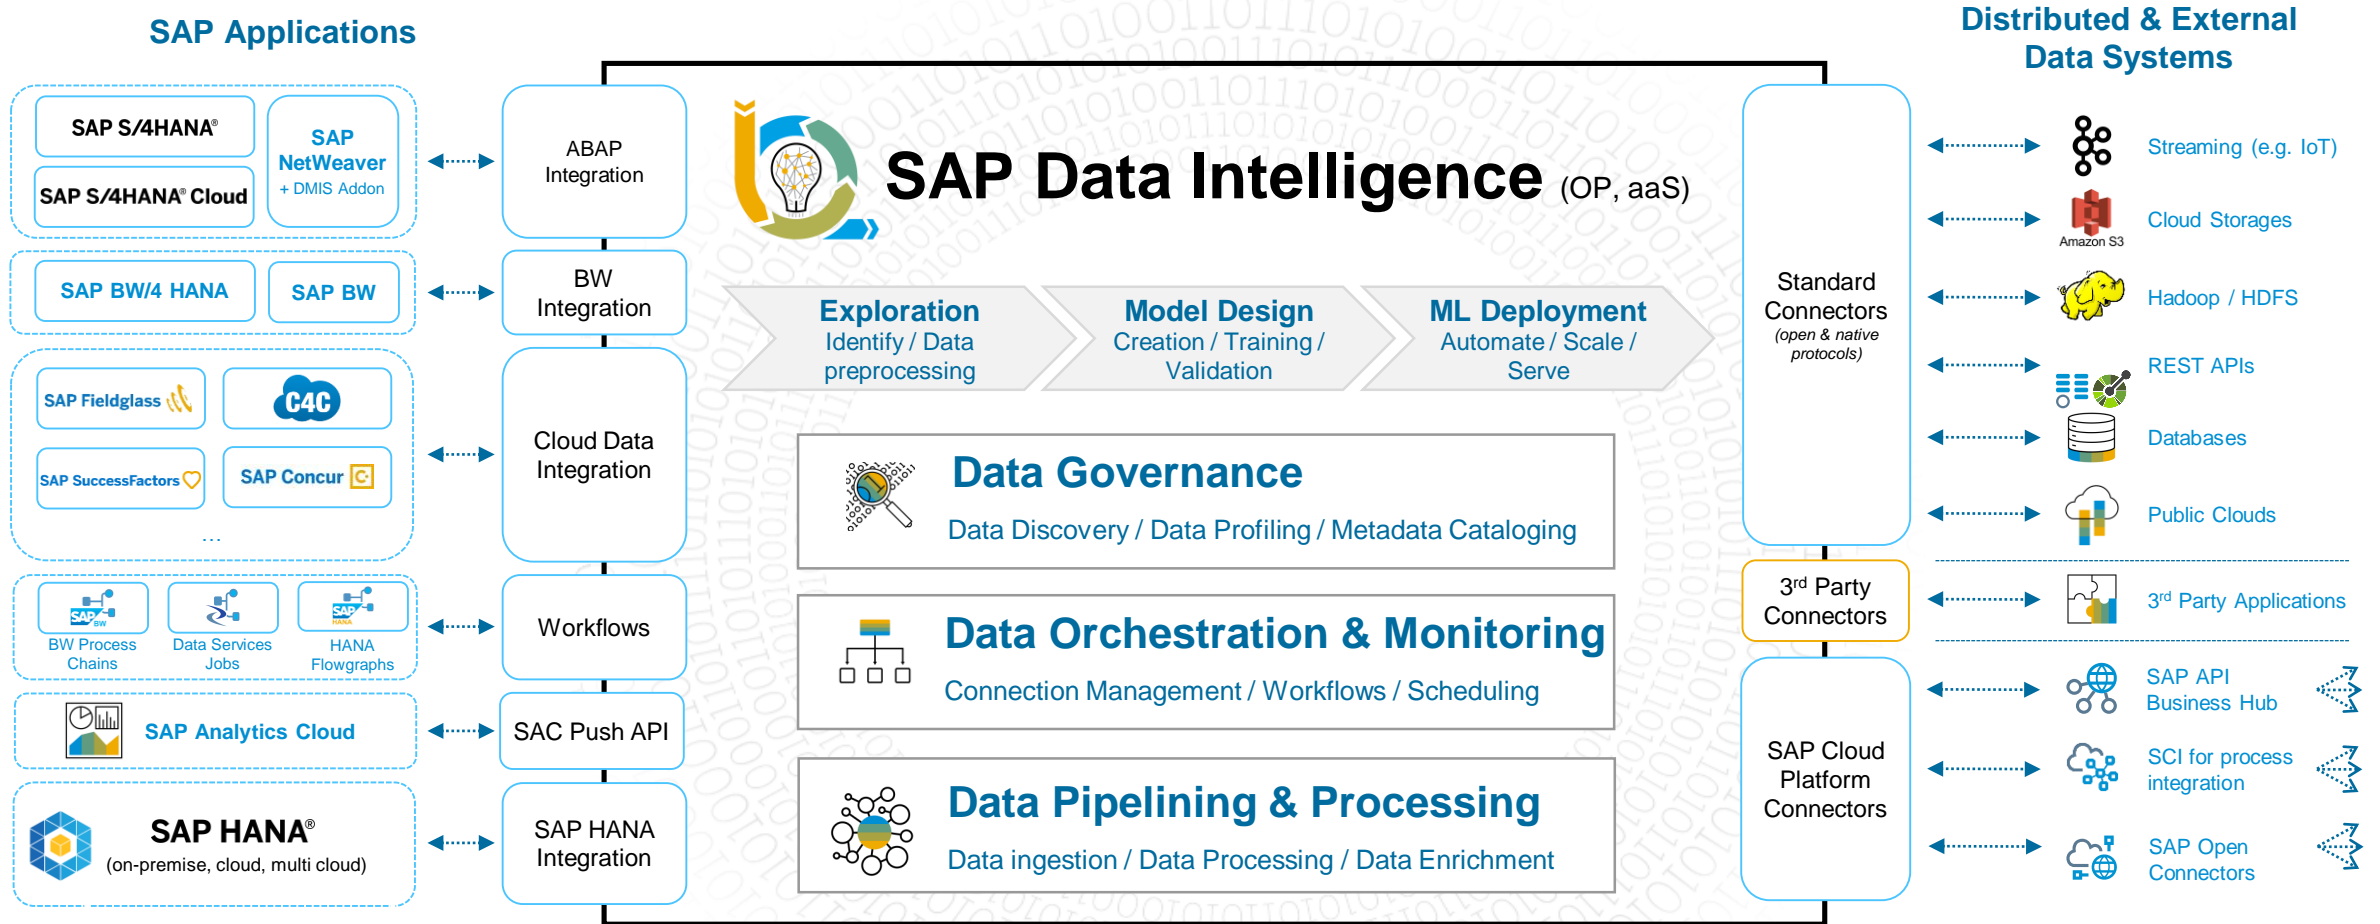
SAP Applications

SAP S/4HANA®

SAP S/4HANA® Cloud

SAP NetWeaver + DMIS Addon

SAP BW/4 HANA

SAP BW

SAP Fieldglass

C4C

SAP SuccessFactors

SAP Concur

...

BW Process Chains

Data Services Jobs

HANA Flowgraphs

SAP Analytics Cloud

SAP HANA®
(on-premise, cloud, multi cloud)

ABAP Integration

BW Integration

Cloud Data Integration

Workflows

SAC Push API

SAP HANA Integration

SAP Data Intelligence (OP, aaS)

Exploration
Identify / Data preprocessing

Model Design
Creation / Training / Validation

ML Deployment
Automate / Scale / Serve

Data Governance
Data Discovery / Data Profiling / Metadata Cataloging

Data Orchestration & Monitoring
Connection Management / Workflows / Scheduling

Data Pipelining & Processing
Data ingestion / Data Processing / Data Enrichment

Standard Connectors
(open & native protocols)

3rd Party Connectors

SAP Cloud Platform Connectors

Distributed & External Data Systems

Streaming (e.g. IoT)

Amazon S3

Cloud Storages

Hadoop / HDFS

REST APIs

Databases

Public Clouds

3rd Party Applications

SAP API Business Hub

SCI for process integration

SAP Open Connectors